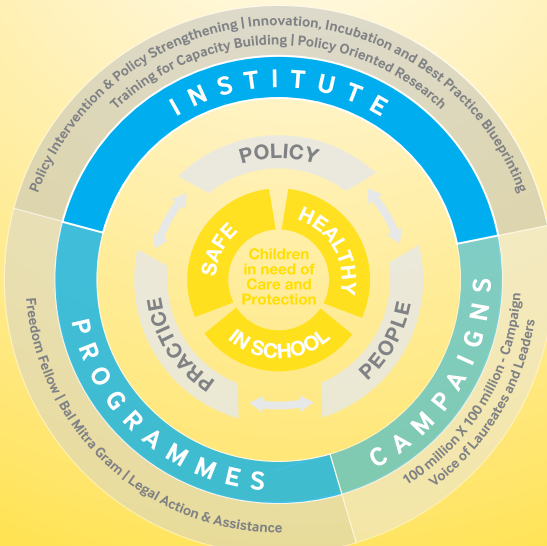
Policy Intervention & Policy Strengthening | Innovation, Incubation and Best Practice Blueprinting
Training for Capacity Building | Policy Oriented Research

INSTITUTE

POLICY

SAFE
HEALTHY
Children in need of Care and Protection
IN SCHOOL

PRACTICE
PEOPLE

PROGRAMMES
Freedom Fellow | Bal Mitra Gram | Legal Action & Assistance

CAMPAIGNS
100 million X 100 million - Campaign
Voice of Laureates and Leaders